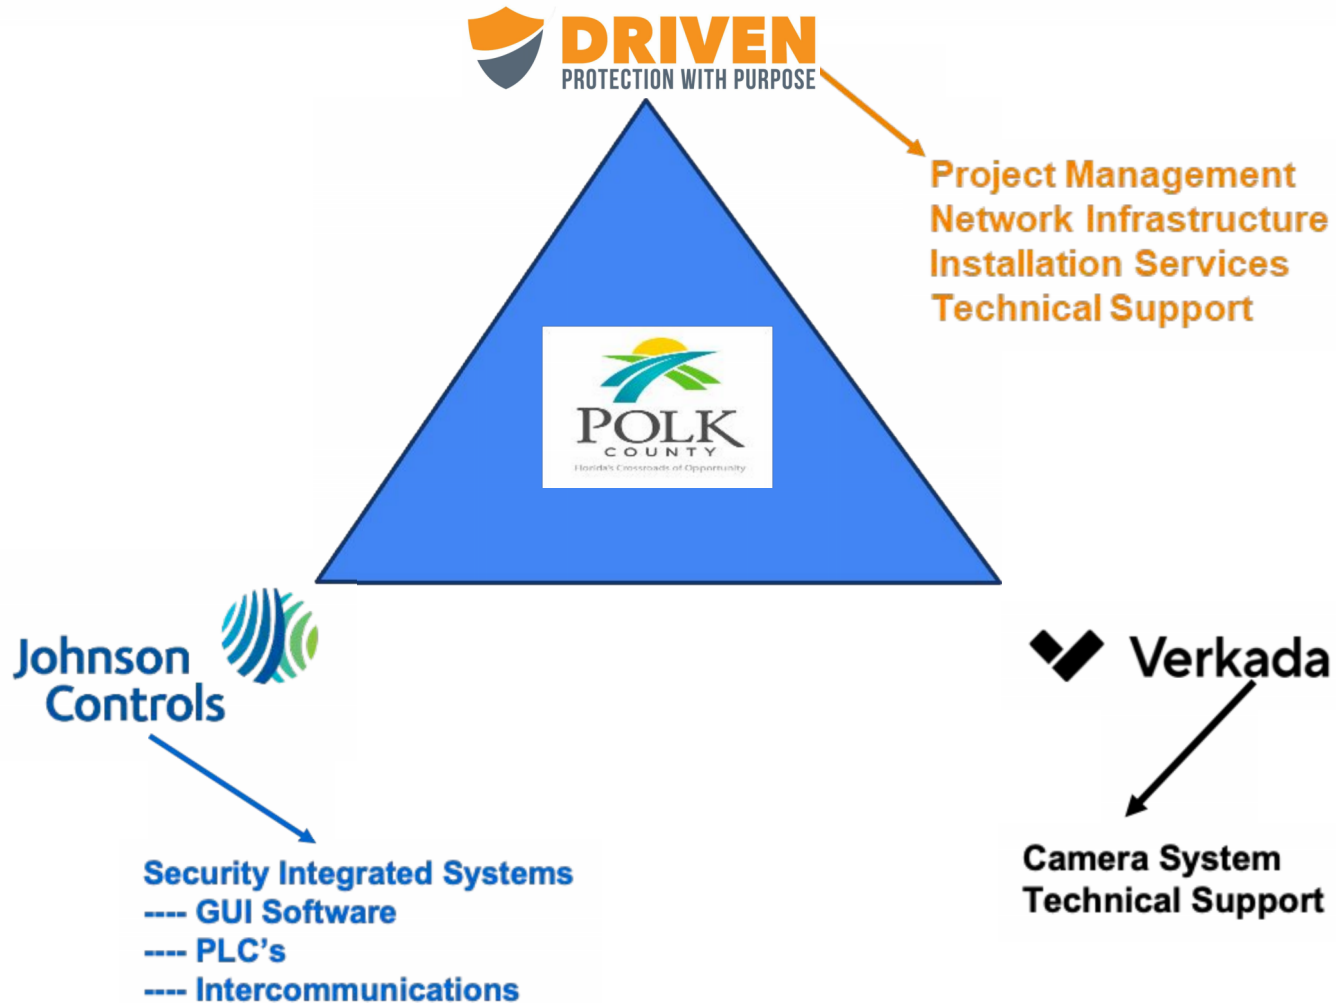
DRIVEN
PROTECTION WITH PURPOSE

Project Management
Network Infrastructure
Installation Services
Technical Support

POLK
COUNTY
Florida's Crossroads of Opportunity

Johnson Controls

Security Integrated Systems
---- GUI Software
---- PLC's
---- Intercommunications

Verkada

Camera System
Technical Support